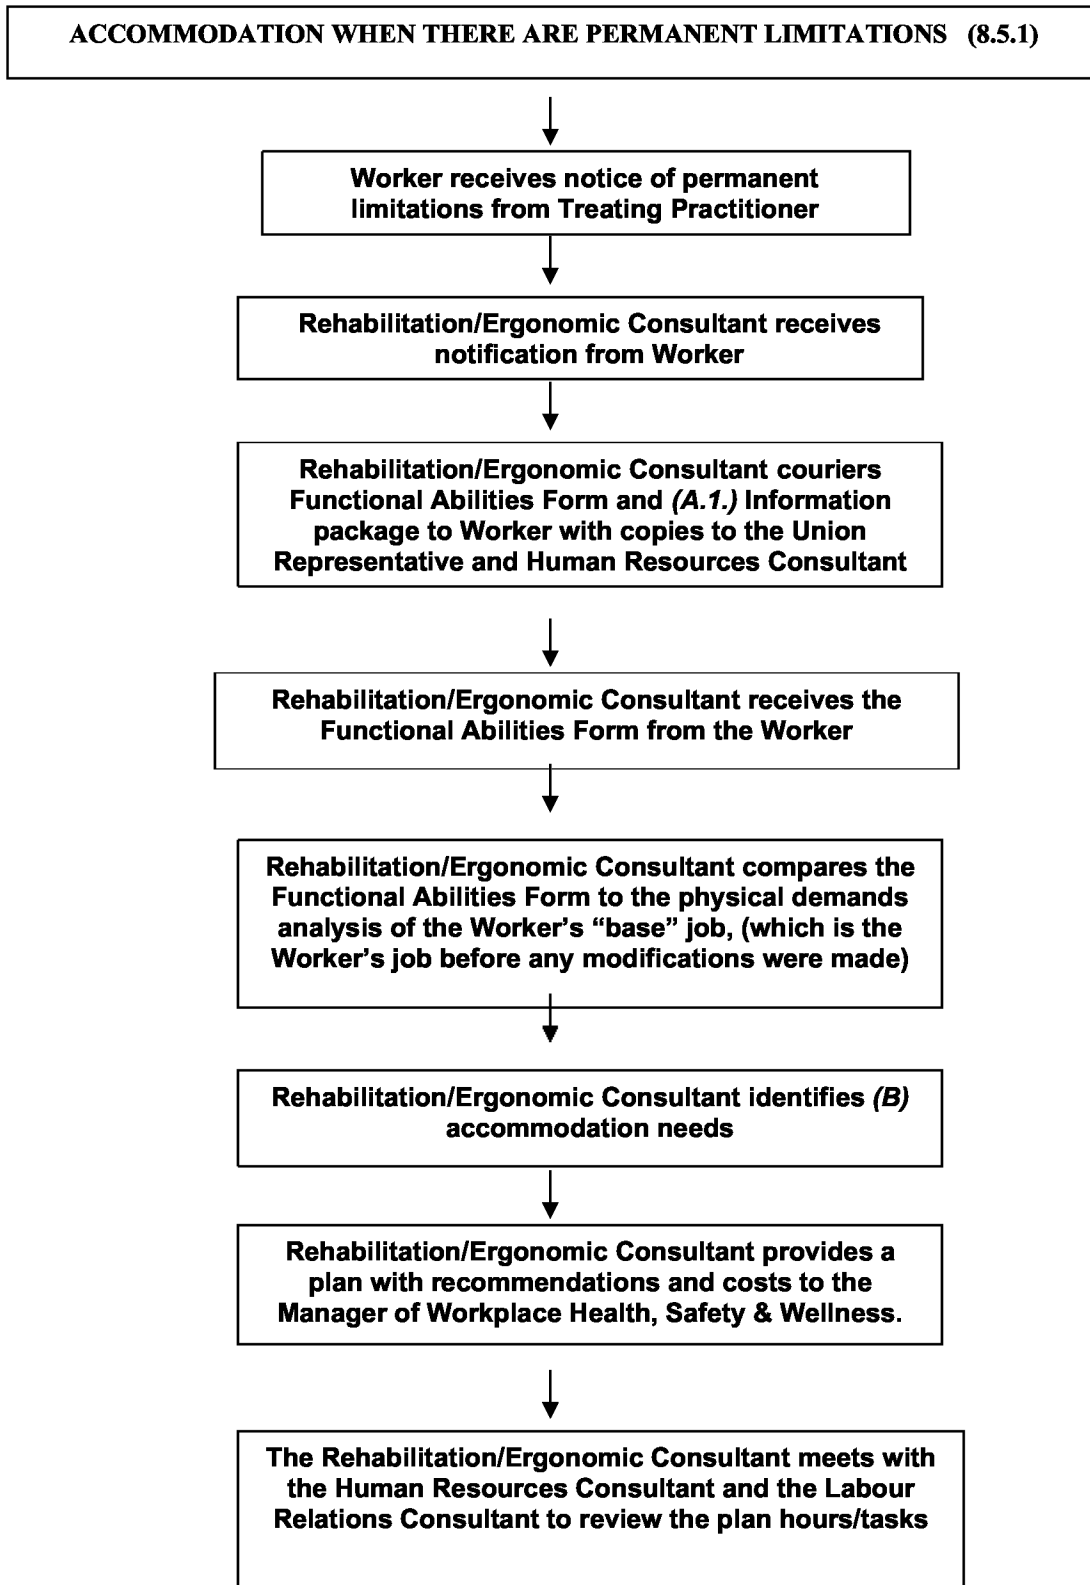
ACCOMMODATION WHEN THERE ARE PERMANENT LIMITATIONS (8.5.1)

Worker receives notice of permanent limitations from Treating Practitioner

Rehabilitation/Ergonomic Consultant receives notification from Worker

Rehabilitation/Ergonomic Consultant couriers Functional Abilities Form and *(A.1.)* Information package to Worker with copies to the Union Representative and Human Resources Consultant

Rehabilitation/Ergonomic Consultant receives the Functional Abilities Form from the Worker

Rehabilitation/Ergonomic Consultant compares the Functional Abilities Form to the physical demands analysis of the Worker's "base" job, (which is the Worker's job before any modifications were made)

Rehabilitation/Ergonomic Consultant identifies *(B)* accommodation needs

Rehabilitation/Ergonomic Consultant provides a plan with recommendations and costs to the Manager of Workplace Health, Safety & Wellness.

The Rehabilitation/Ergonomic Consultant meets with the Human Resources Consultant and the Labour Relations Consultant to review the plan hours/tasks